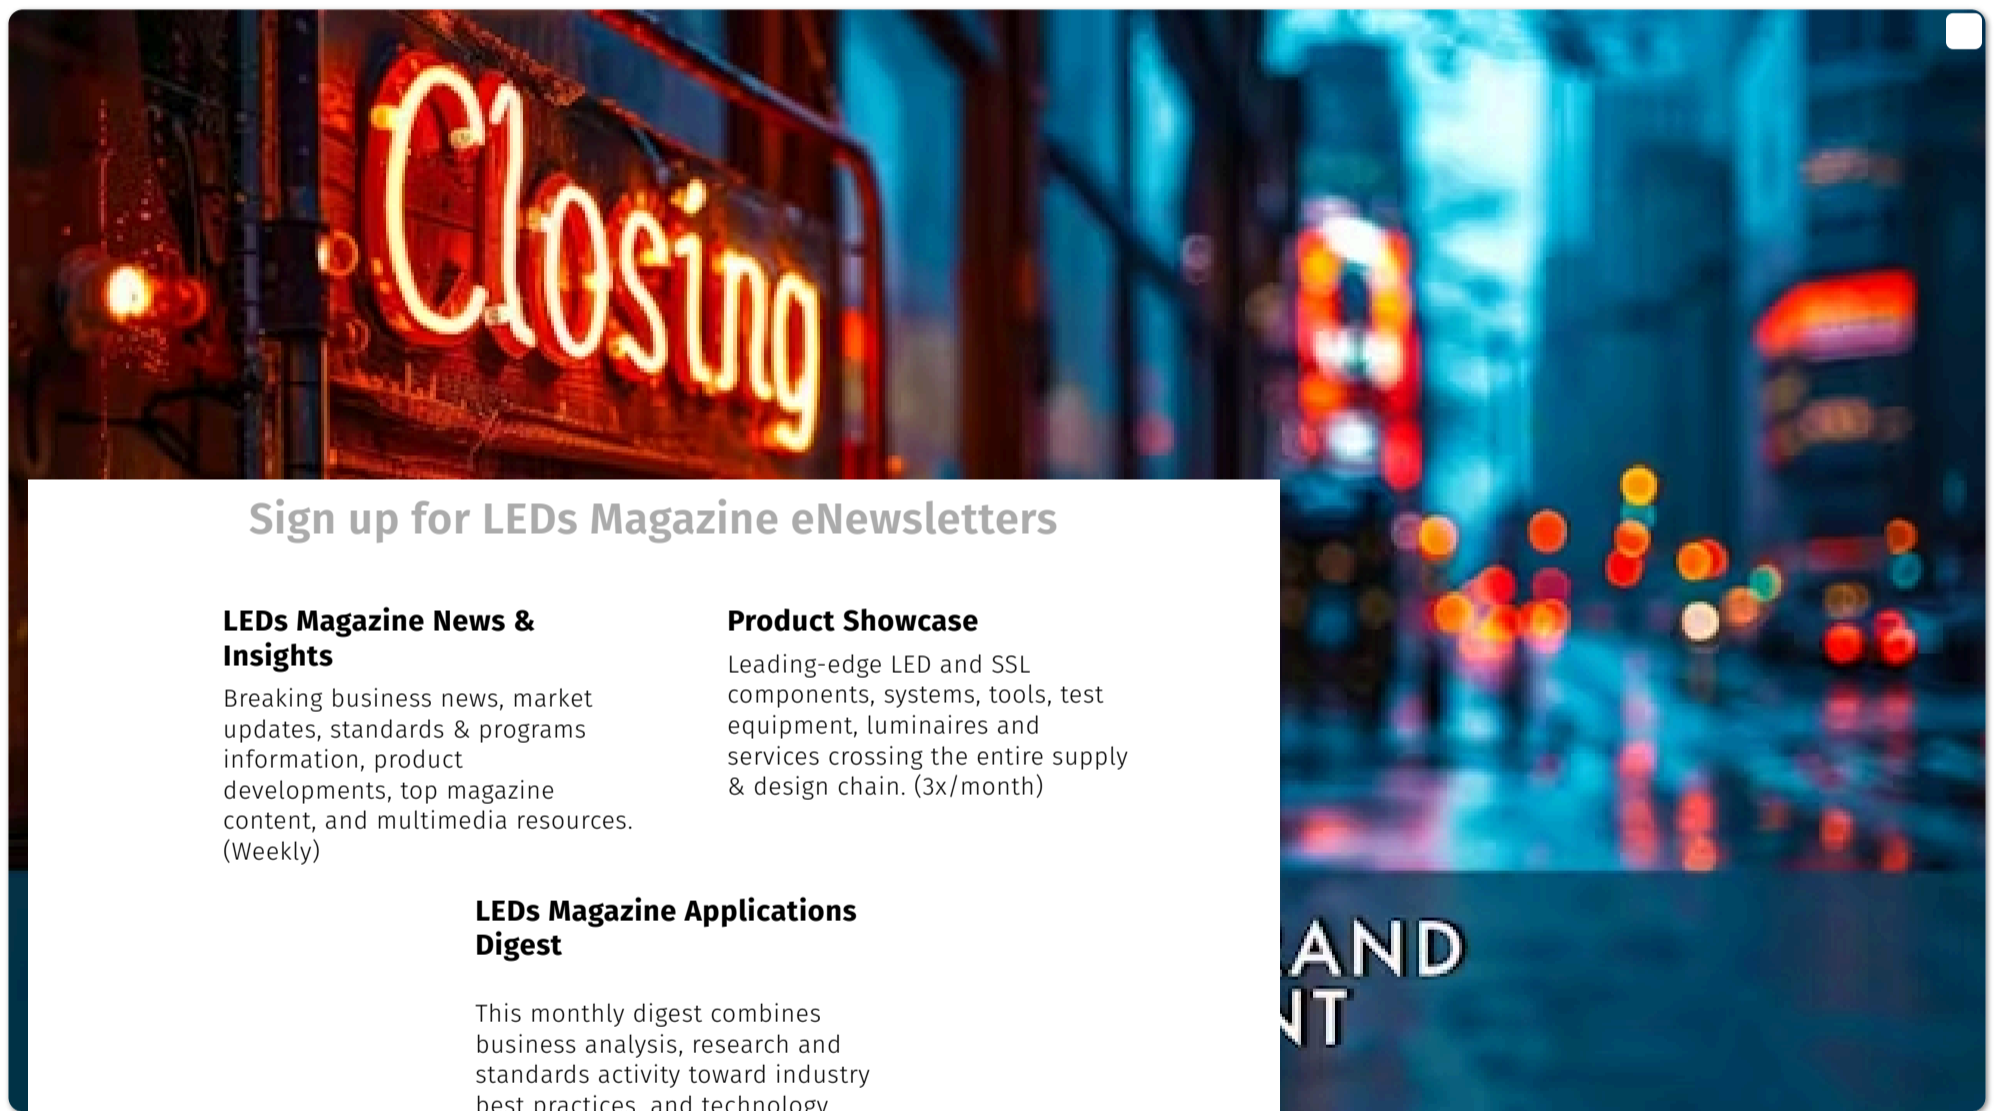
Closing

Sign up for LEDs Magazine eNewsletters

LEDs Magazine News & Insights

Breaking business news, market updates, standards & programs information, product developments, top magazine content, and multimedia resources. (Weekly)

Product Showcase

Leading-edge LED and SSL components, systems, tools, test equipment, luminaires and services crossing the entire supply & design chain. (3x/month)

LEDs Magazine Applications Digest

This monthly digest combines business analysis, research and standards activity toward industry best practices, and technology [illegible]

AND
NT